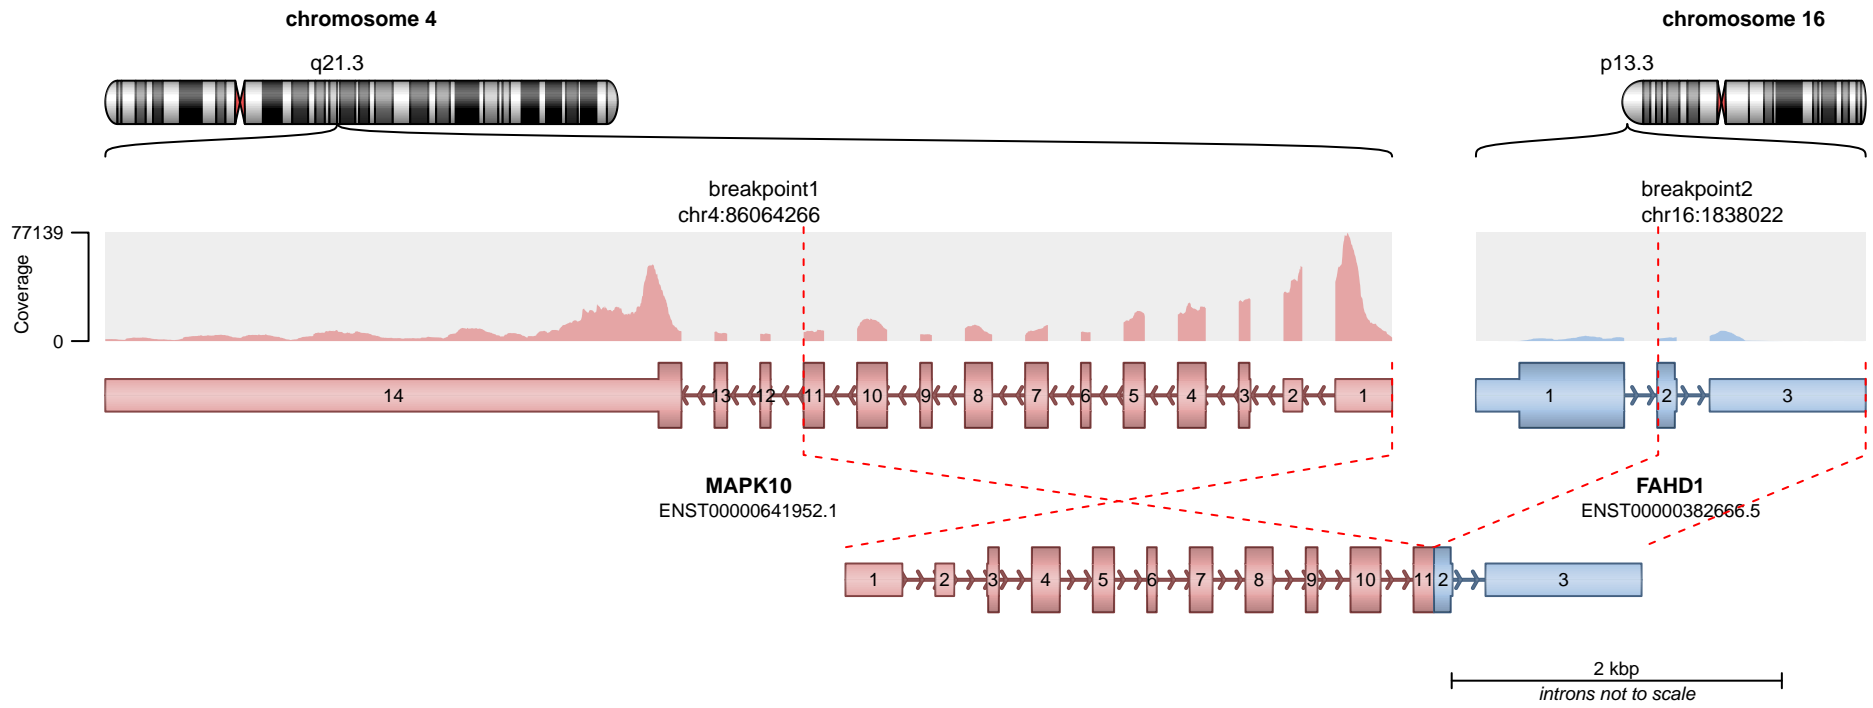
chromosome 4

chromosome 16

q21.3

p13.3

breakpoint1
chr4:86064266

breakpoint2
chr16:1838022

77139

Coverage

0

14 13 12 11 10 9 8 7 6 5 4 3 2 1

1 2 3

MAPK10
ENST00000641952.1

FAHD1
ENST00000382666.5

1 2 3 4 5 6 7 8 9 10 11 2 3

2 kbp
introns not to scale